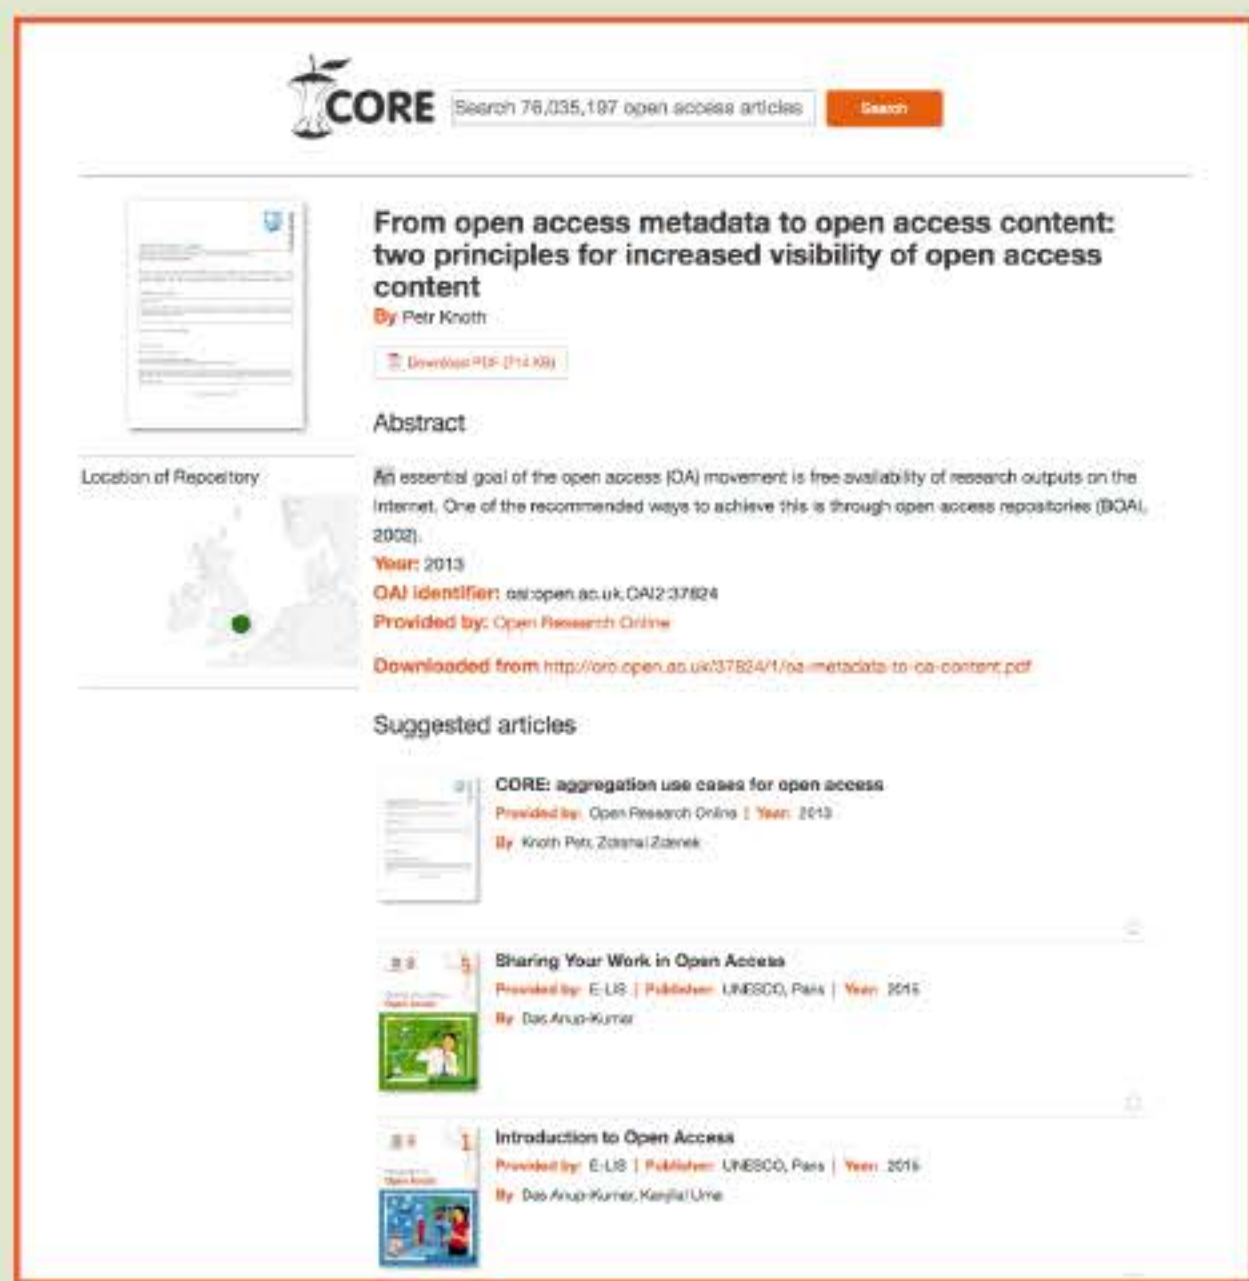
CORE

Search 76,035,197 open access articles

Search

From open access metadata to open access content: two principles for increased visibility of open access content

By Petr Knoth

Download PDF (714 KB)

Abstract

Location of Repository

An essential goal of the open access (OA) movement is free availability of research outputs on the Internet. One of the recommended ways to achieve this is through open access repositories (BOAI, 2002).

Year: 2013

OAI identifier: oai:open.ac.uk.OAI2:37824

Provided by: Open Research Online

Downloaded from http://oro.open.ac.uk/37824/1/oa-metadata-to-oa-content.pdf

Suggested articles

CORE: aggregation use cases for open access

Provided by: Open Research Online | Year: 2013

By: Knoth Petr, Zdrahal Zdenek

Sharing Your Work in Open Access

Provided by: E-LIS | Publisher: UNESCO, Paris | Year: 2015

By: Das Anup-Kumar

Introduction to Open Access

Provided by: E-LIS | Publisher: UNESCO, Paris | Year: 2015

By: Das Anup-Kumar, Kanjilal Uma